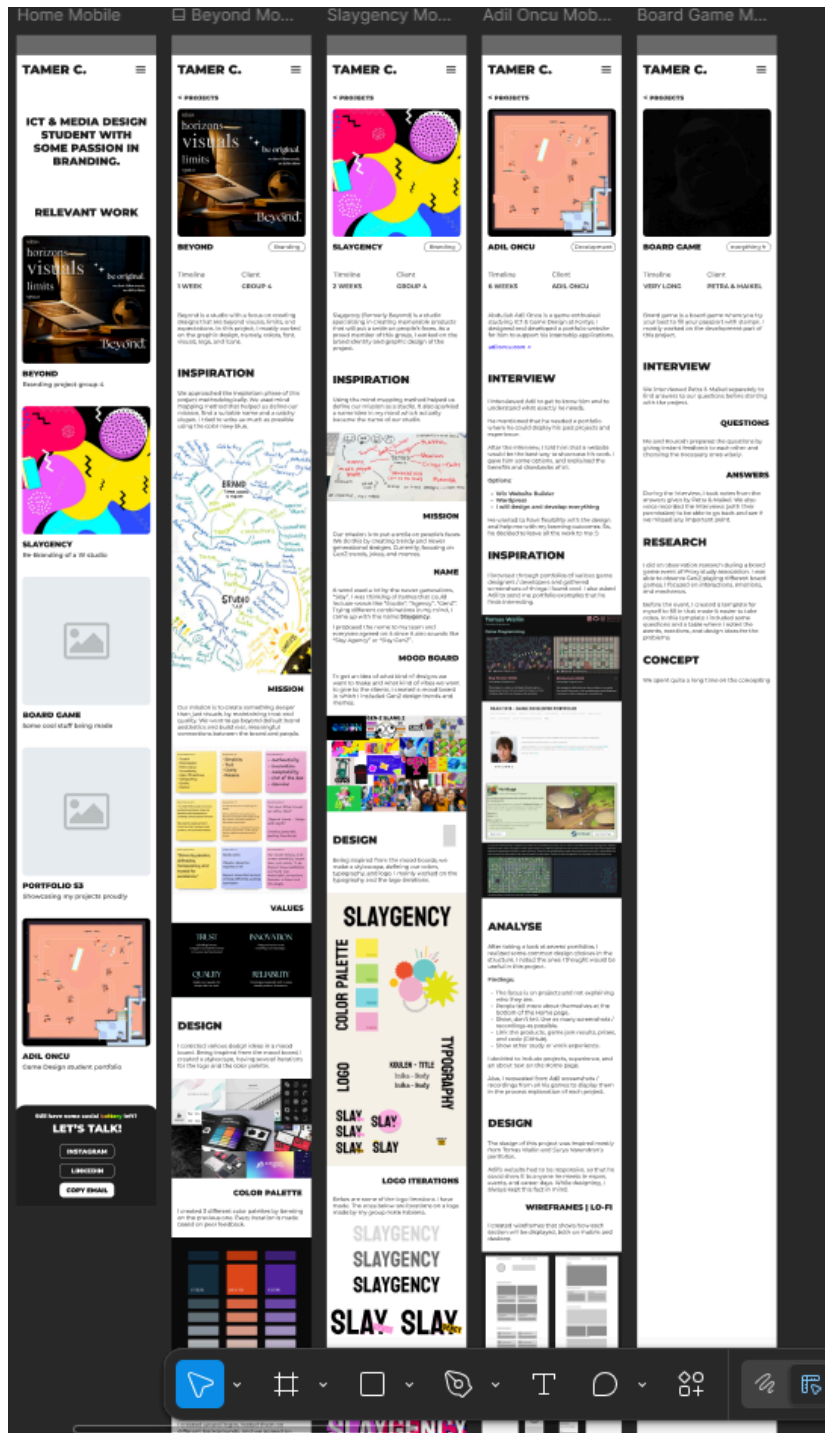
Home Mobile

TAMER C.

ICT & MEDIA DESIGN STUDENT WITH SOME PASSION IN BRANDING.

RELEVANT WORK

horizons visuals limits be original. Beyond

BEYOND
Branding project group 4

SLAYGENCY
Re-Branding of a W studio

BOARD GAME
Some cool stuff being made

PORTFOLIO S3
Showcasing my projects proudly

ADIL ONCU
Game Design student portfolio

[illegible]

LET'S TALK!

INSTAGRAM

LINKEDIN

COPY EMAIL

Beyond Mo...

TAMER C.

< PROJECTS

BEYOND
Branding

Timeline
1 WEEK

Client
GROUP 4

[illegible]

INSPIRATION

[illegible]

MISSION

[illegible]

VALUES

TRUST INNOVATION QUALITY RELIABILITY

DESIGN

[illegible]

COLOR PALETTE

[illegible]

Slaygency Mo...

TAMER C.

< PROJECTS

SLAYGENCY
Branding

Timeline
2 WEEKS

Client
GROUP 4

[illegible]

INSPIRATION

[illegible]

MISSION

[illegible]

NAME

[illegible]

MOOD BOARD

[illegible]

DESIGN

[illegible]

SLAYGENCY

COLOR PALETTE

LOGO

TYPOGRAPHY

KOULEN - TITLE
Inika - Body
Inika - Body

SLAY SLAY SLAY SLAY SLAY

LOGO ITERATIONS

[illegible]

SLAYGENCY
SLAYGENCY
SLAYGENCY

SLAY SLAY

Adil Oncu Mob...

TAMER C.

< PROJECTS

ADIL ONCU
Development

Timeline
6 WEEKS

Client
ADIL ONCU

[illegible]

INTERVIEW

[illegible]

INSPIRATION

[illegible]

ANALYSE

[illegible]

DESIGN

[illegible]

WIREFRAMES | LO-FI

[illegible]

Board Game M...

TAMER C.

< PROJECTS

BOARD GAME
everything

Timeline
VERY LONG

Client
PETRA & MAIKEL

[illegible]

INTERVIEW

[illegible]

QUESTIONS

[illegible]

ANSWERS

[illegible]

RESEARCH

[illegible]

CONCEPT

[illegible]